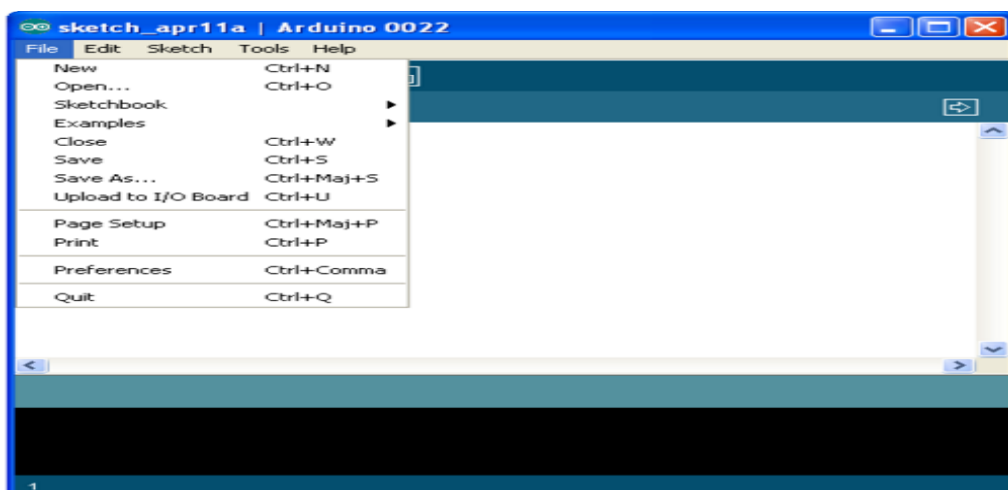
sketch_apr11a | Arduino 0022

File Edit Sketch Tools Help

| | |
|---|---|
| New | Ctrl+N |
| Open... | Ctrl+O |
| Sketchbook | ▸ |
| Examples | ▸ |
| Close | Ctrl+W |
| Save | Ctrl+S |
| Save As... | Ctrl+Maj+S |
| Upload to I/O Board | Ctrl+U |
| Page Setup | Ctrl+Maj+P |
| Print | Ctrl+P |
| Preferences | Ctrl+Comma |
| Quit | Ctrl+Q |

1